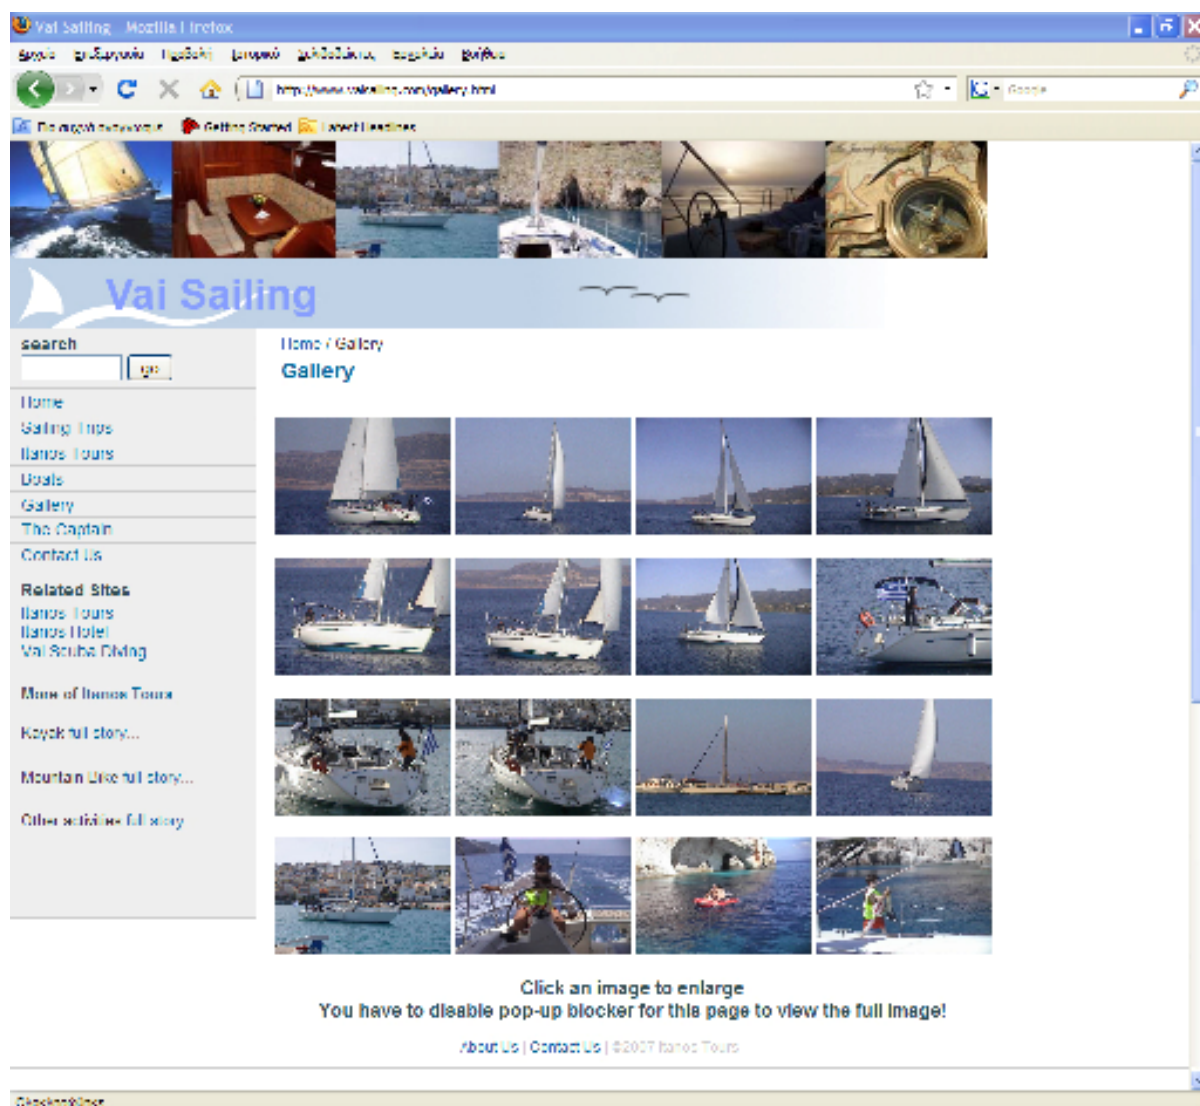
Vai Sailing - Mozilla Firefox

Αρχείο Επεξεργασία Προβολή Ιστορικό Σελιδοδείκτες Εργαλεία Βοήθεια

http://www.vaisailing.com/gallery.html

Google

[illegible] Getting Started Latest Headlines

Vai Sailing

search

go

Home
Sailing Trips
Itanos Tours
Boats
Gallery
The Captain
Contact Us

Related Sites
Itanos Tours
Itanos Hotel
Vai Scuba Diving

More of Itanos Tours

Kayak full story...

Mountain Bike full story...

Other activities full story

Home / Gallery

Gallery

Click an image to enlarge
You have to disable pop-up blocker for this page to view the full image!

About Us | Contact Us | ©2007 Itanos Tours

Ολοκληρώθηκε